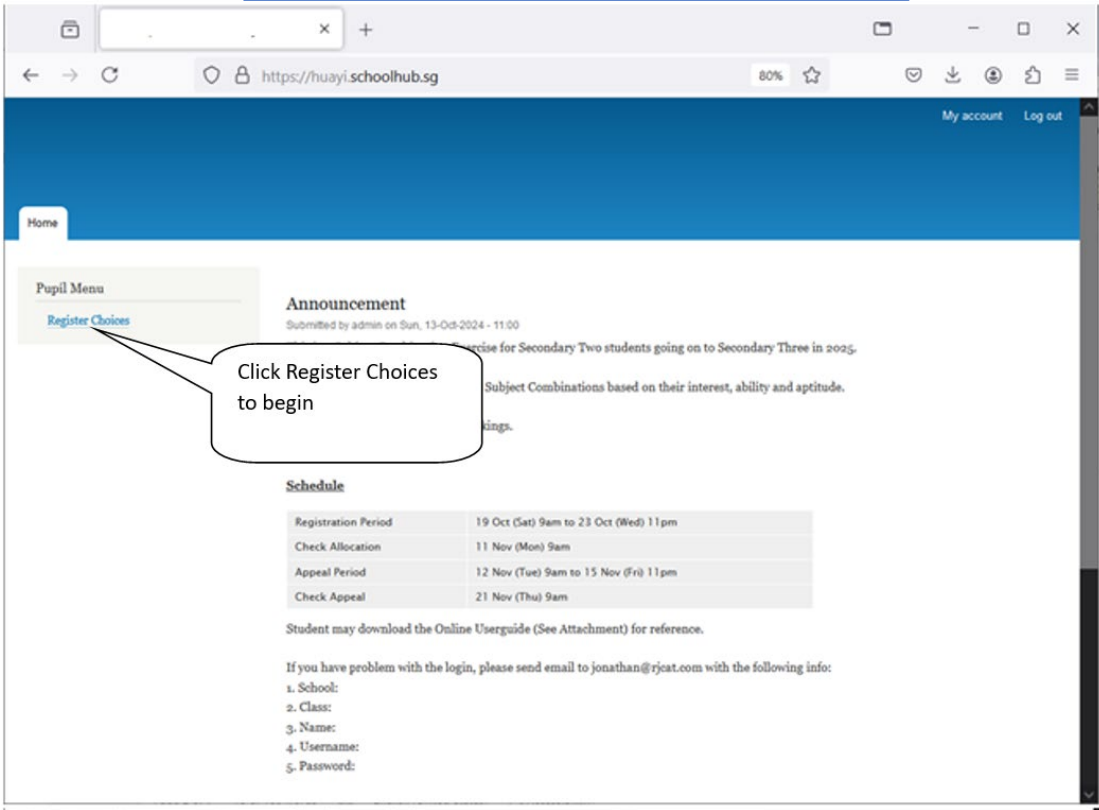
https://huayi.schoolhub.sg

80%

My account Log out

Home

Pupil Menu

Register Choices

Click Register Choices to begin

Announcement

Submitted by admin on Sun, 13-Oct-2024 - 11:00

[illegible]cise for Secondary Two students going on to Secondary Three in 2025.

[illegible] Subject Combinations based on their interest, ability and aptitude.

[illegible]kings.

Schedule

| | |
|---|---|
| Registration Period | 19 Oct (Sat) 9am to 23 Oct (Wed) 11pm |
| Check Allocation | 11 Nov (Mon) 9am |
| Appeal Period | 12 Nov (Tue) 9am to 15 Nov (Fri) 11pm |
| Check Appeal | 21 Nov (Thu) 9am |

Student may download the Online Userguide (See Attachment) for reference.

If you have problem with the login, please send email to jonathan@rjcat.com with the following info:
1. School:
2. Class:
3. Name:
4. Username:
5. Password: